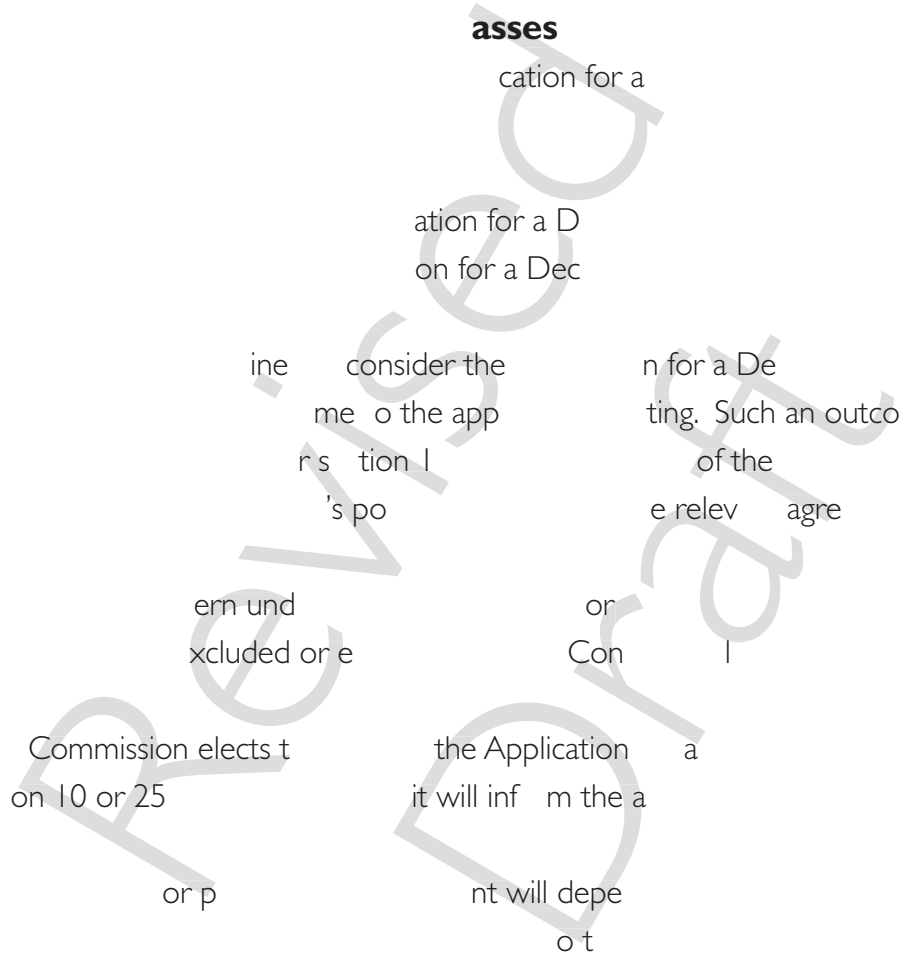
**asses**

cation for a

ation for a D

on for a Dec

ine consider the n for a De

me o the app ting. Such an outco

r s tion l of the

's po e relev agre

ern und or

xcluded or e Con l

Commission elects t the Application a

on 10 or 25 it will inf m the a

or p nt will depe

o t

Revised Draft